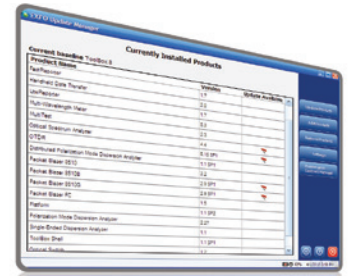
EXFO Update Manager

Currently Installed Products

Current Baseline ToolBox 8

| Product Name | Version | Update Available |
|---|---|---|
| FastReporter | 1.7 | |
| Handheld Data Transfer | 2.2 | |
| IdeReporter | 1.7 | |
| Multi-Wavelength Meter | 5.7 | |
| MultiTest | 5.x | |
| Optical Spectrum Analyzer | 2.0 | |
| OTDR | 4.4 | |
| Distributed Polarization Mode Dispersion Analyzer | 5.10 SP1 | |
| Packet Blazer 8510 | 5.11 SP1 | |
| Packet Blazer 8510G | 3.2 | |
| Packet Blazer 8510G | 2.6 SP1 | |
| Packet Blazer FC | 2.6 SP1 | |
| Platform | 1.6 | |
| Polarization Mode Dispersion Analyzer | 5.1 SP2 | |
| Single-Ended Dispersion Analyzer | 2.27 | |
| ToolBox Shell | 5.1 | |
| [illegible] | 5.1 SP1 | |
| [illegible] | 2.0 | |